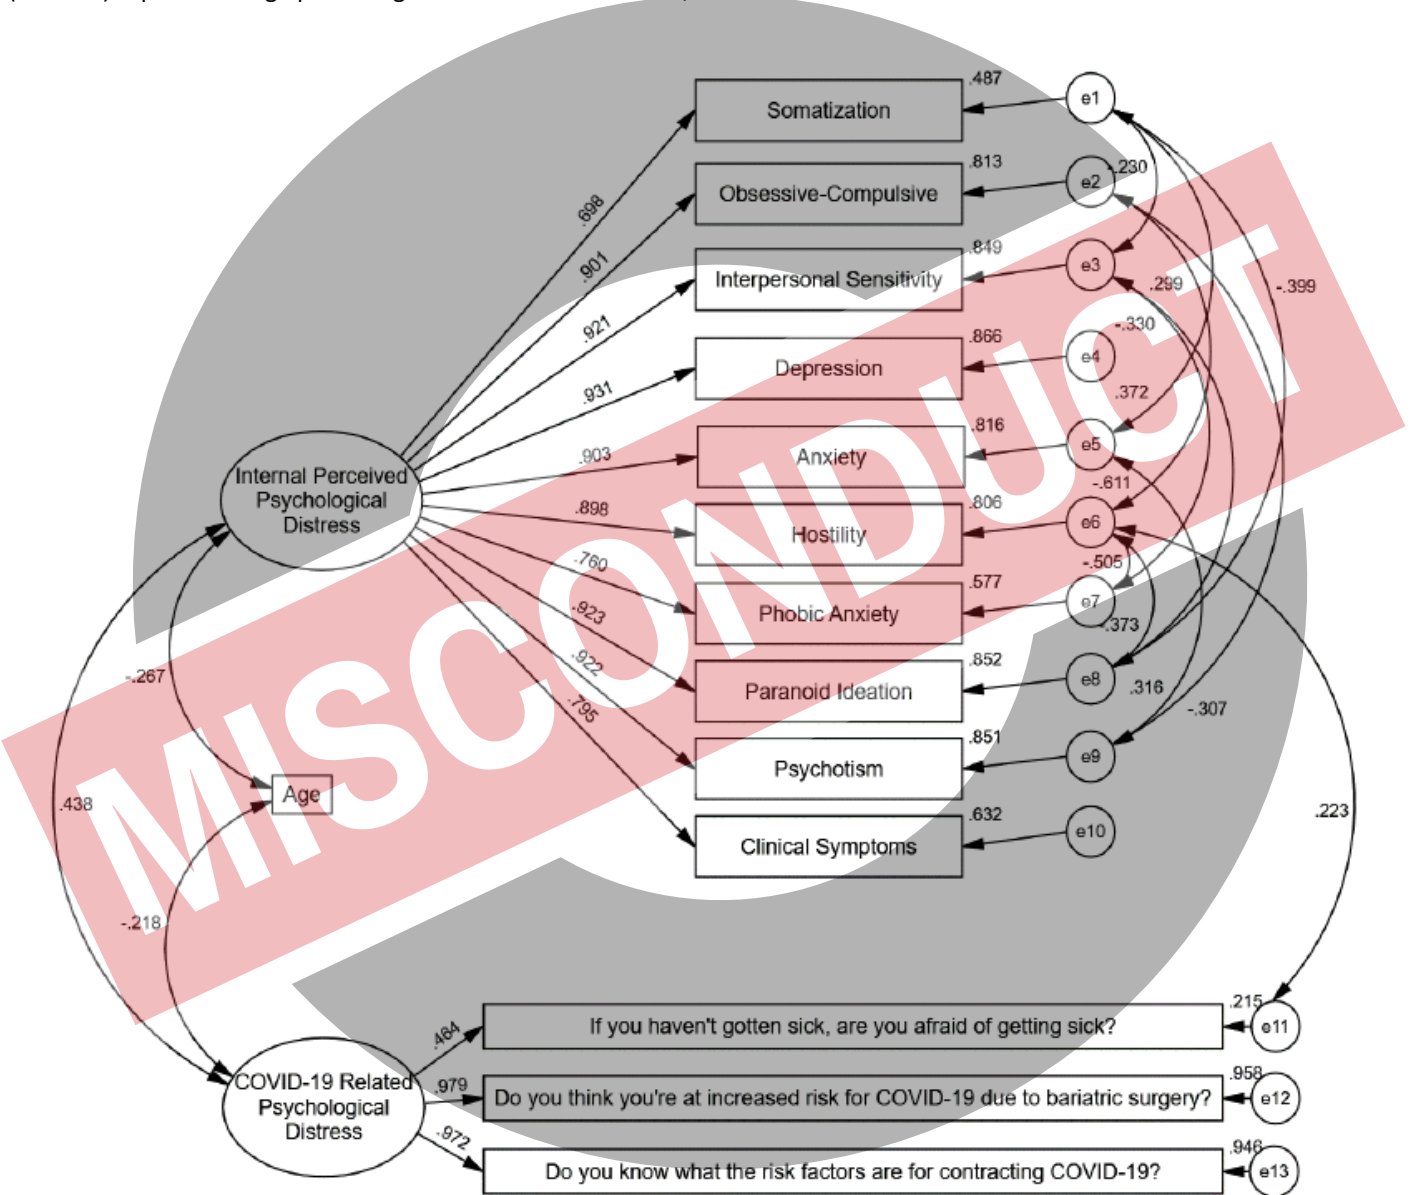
Somatization
.487
e1
Obsessive-Compulsive
.813
e2
.230
Interpersonal Sensitivity
.849
e3
.299
-.399
Depression
.866
e4
-.330
.372
Anxiety
.816
e5
-.611
Hostility
.806
e6
-.505
Phobic Anxiety
.577
e7
.373
Paranoid Ideation
.852
e8
.316
-.307
Psychotism
.851
e9
Clinical Symptoms
.632
e10
.223
.698
.901
.921
.931
.903
.898
.760
.923
.922
.795
Internal Perceived Psychological Distress
-.267
Age
.438
-.218
COVID-19 Related Psychological Distress
.464
.979
.972
If you haven't gotten sick, are you afraid of getting sick?
.215
e11
Do you think you're at increased risk for COVID-19 due to bariatric surgery?
.958
e12
Do you know what the risk factors are for contracting COVID-19?
.946
e13
MISCONDUCT